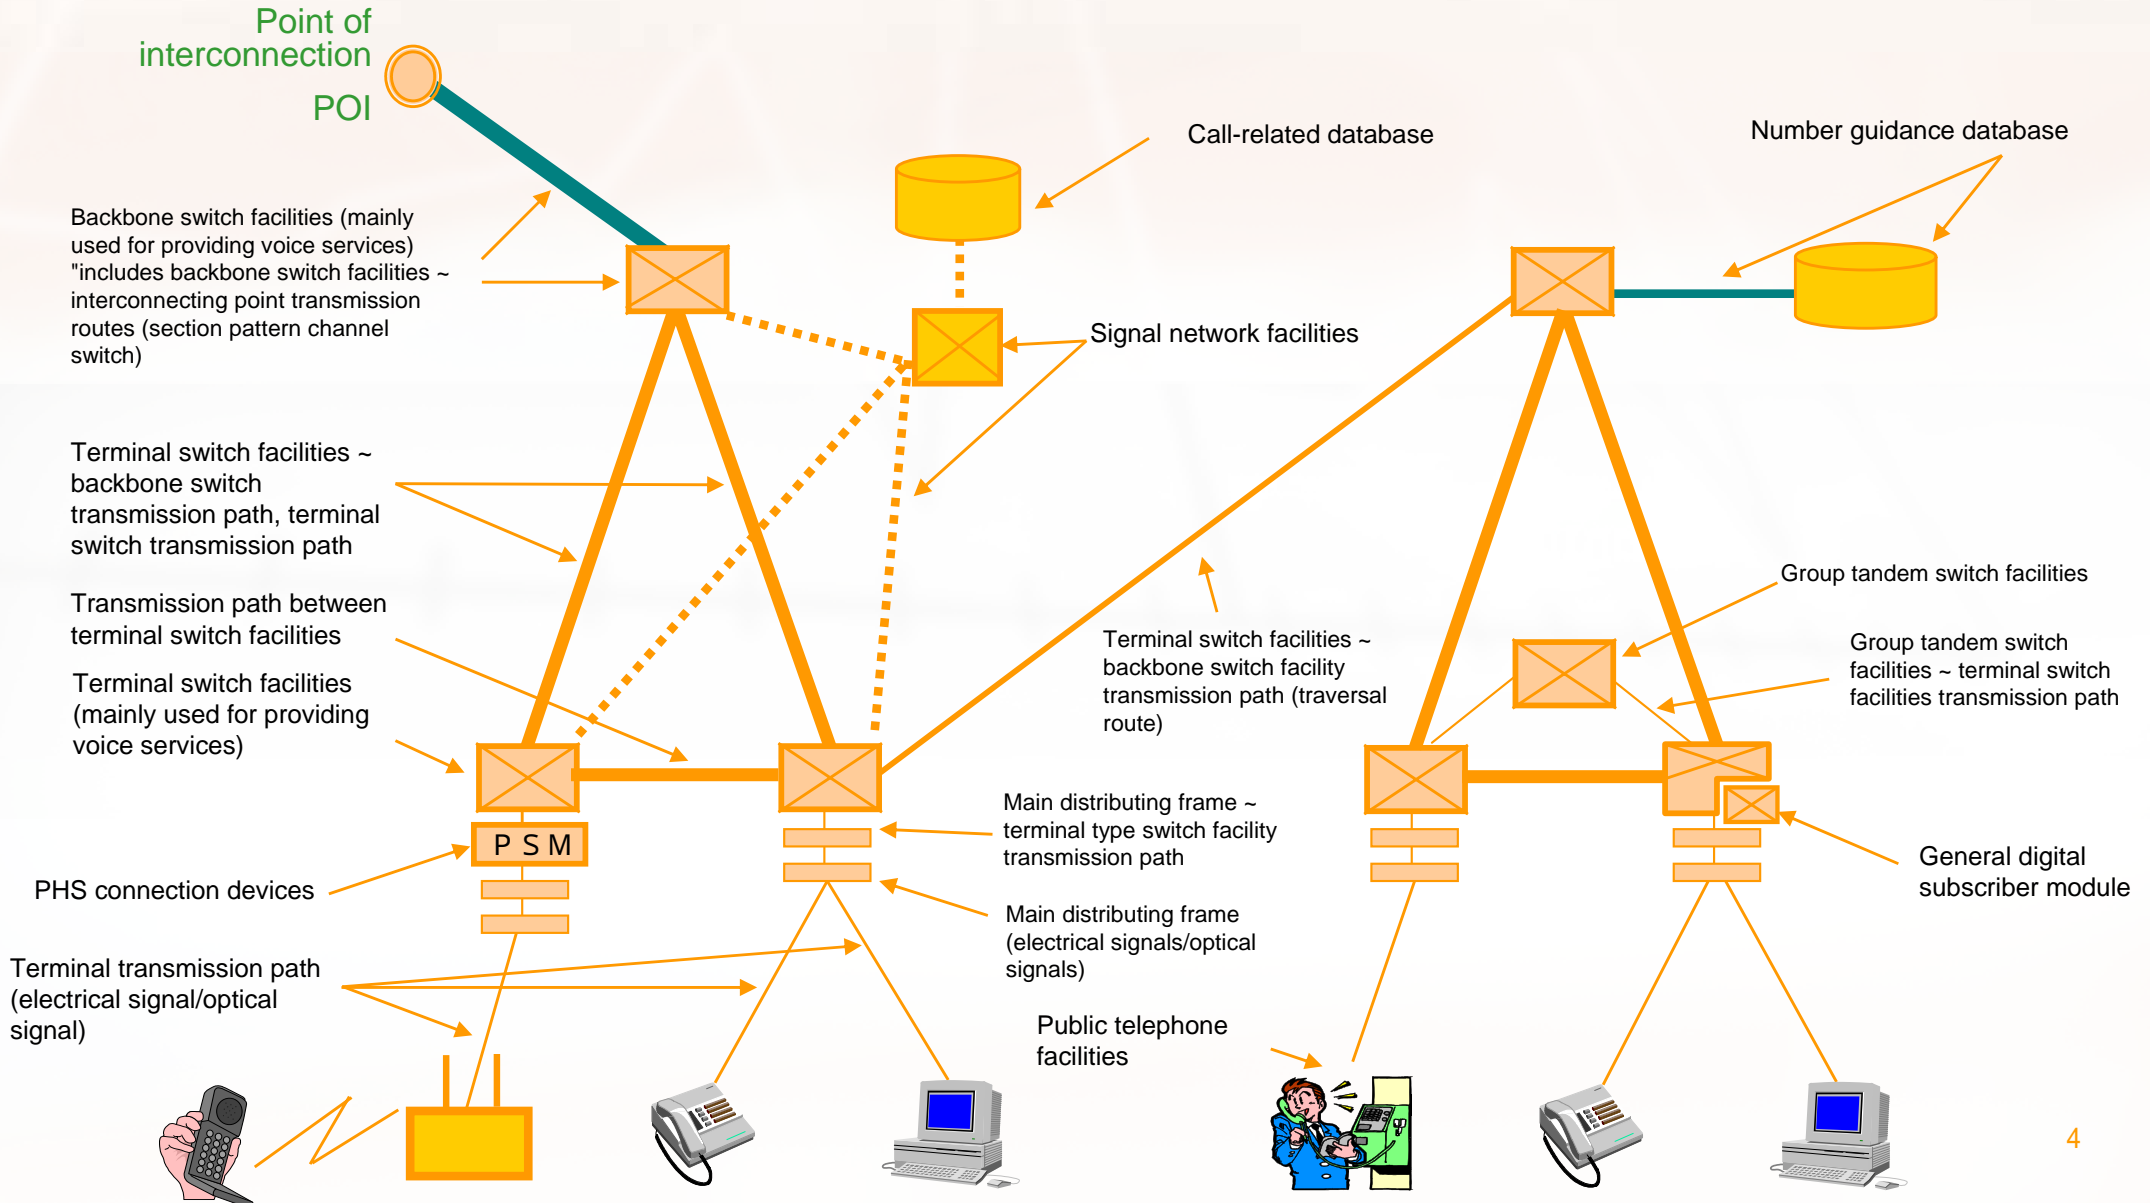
Point of interconnection POI

Call-related database

Number guidance database

Backbone switch facilities (mainly used for providing voice services) "includes backbone switch facilities ~ interconnecting point transmission routes (section pattern channel switch)

Signal network facilities

Terminal switch facilities ~ backbone switch transmission path, terminal switch transmission path

Transmission path between terminal switch facilities

Terminal switch facilities (mainly used for providing voice services)

Group tandem switch facilities

Terminal switch facilities ~ backbone switch facility transmission path (traversal route)

Group tandem switch facilities ~ terminal switch facilities transmission path

P S M

Main distributing frame ~ terminal type switch facility transmission path

PHS connection devices

General digital subscriber module

Main distributing frame (electrical signals/optical signals)

Terminal transmission path (electrical signal/optical signal)

Public telephone facilities

4